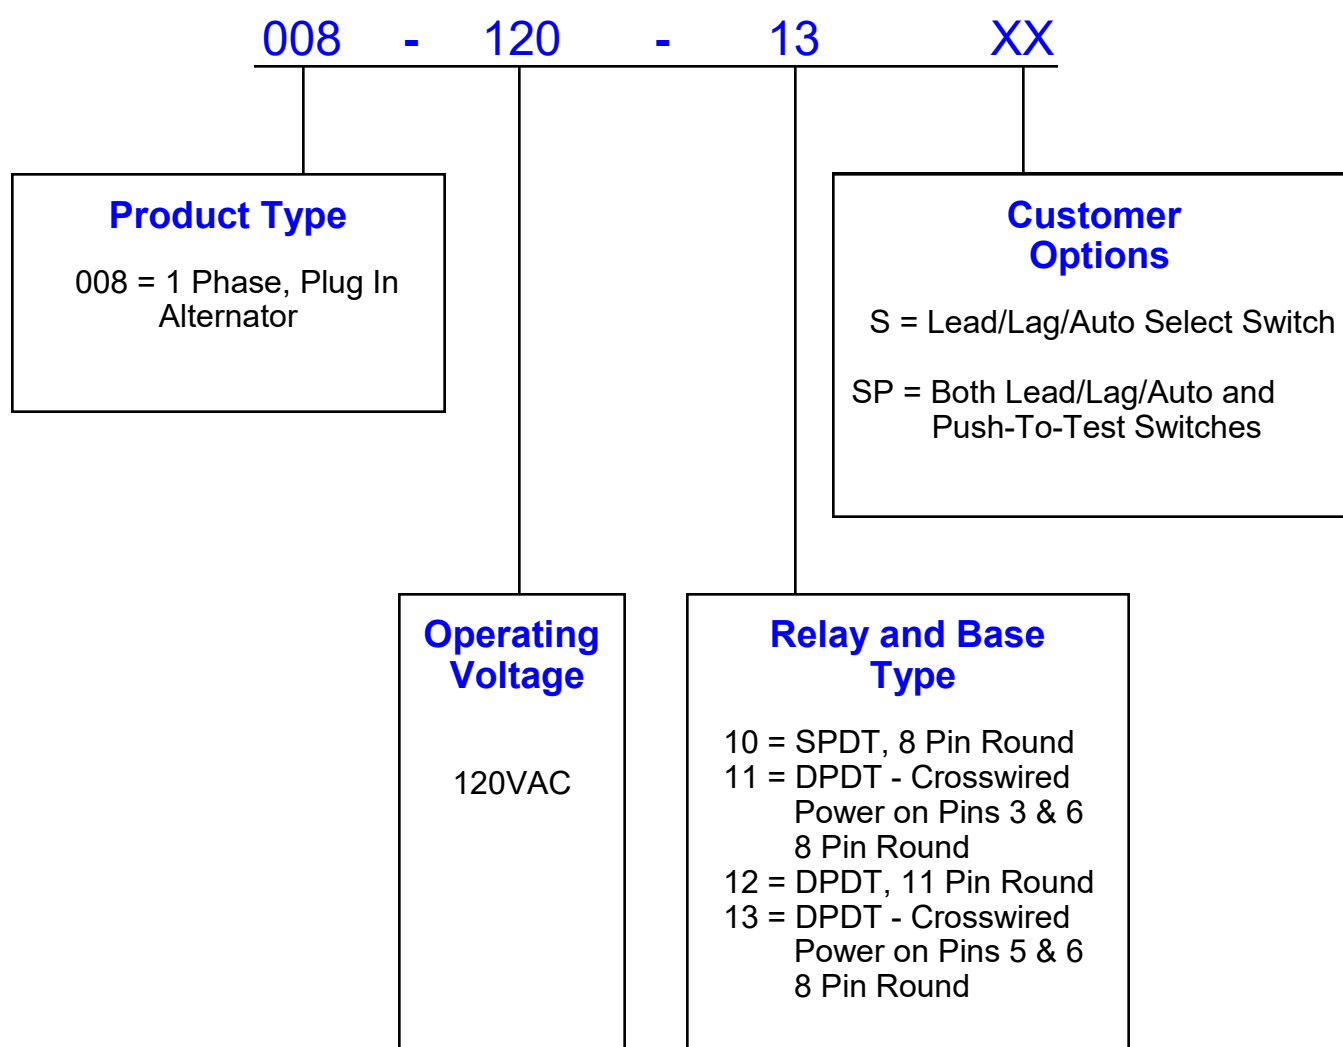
008 - 120 - 13 XX

Product Type

008 = 1 Phase, Plug In Alternator

Customer Options

S = Lead/Lag/Auto Select Switch

SP = Both Lead/Lag/Auto and Push-To-Test Switches

Operating Voltage

120VAC

Relay and Base Type

10 = SPDT, 8 Pin Round
11 = DPDT - Crosswired Power on Pins 3 & 6 8 Pin Round
12 = DPDT, 11 Pin Round
13 = DPDT - Crosswired Power on Pins 5 & 6 8 Pin Round